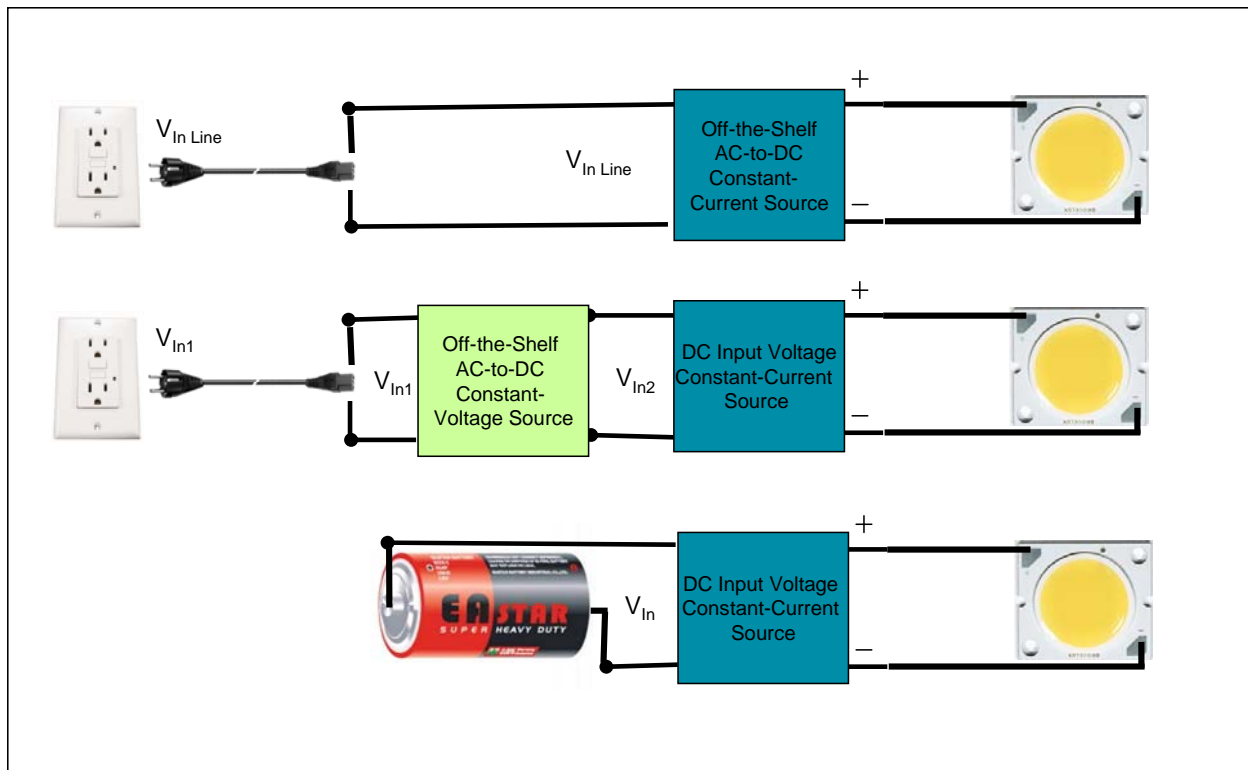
$V_{In\ Line}$

$V_{In\ Line}$

Off-the-Shelf AC-to-DC Constant-Current Source

+

–

$V_{In1}$

$V_{In1}$

Off-the-Shelf AC-to-DC Constant-Voltage Source

$V_{In2}$

DC Input Voltage Constant-Current Source

+

–

EASTAR

SUPER HEAVY DUTY

$V_{In}$

DC Input Voltage Constant-Current Source

+

–